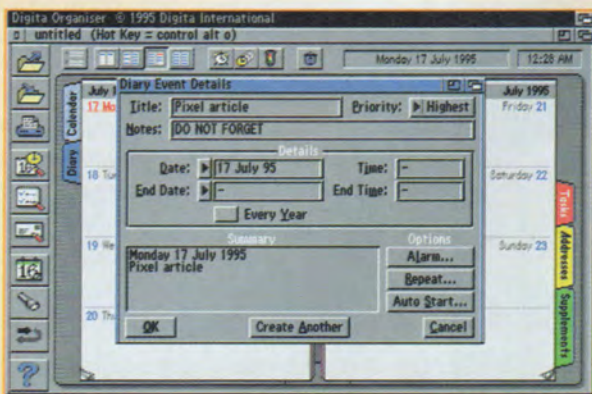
Digita Organiser © 1995 Digita International

untitled (Hot Key = control alt o)

Monday 17 July 1995

12:28 AM

Diary Event Details

Title: Pixel article

Priority: Highest

Notes: DO NOT FORGET

Details

Date: 17 July 95

Time: -

End Date: -

End Time: -

Every Year

Summary

Monday 17 July 1995
Pixel article

Options

Alarm...

Repeat...

Auto Start...

OK

Create Another

Cancel

July

17 Mo

18 Tu

19 We

20 Th

July 1995

Friday 21

Saturday 22

Sunday 23

Calendar

Diary

Tasks

Addresses

Supplements